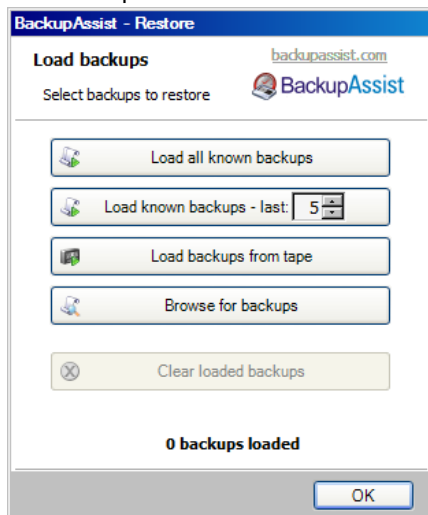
BackupAssist - Restore

Load backups

Select backups to restore

backupassist.com

BackupAssist

Load all known backups

Load known backups - last: 5

Load backups from tape

Browse for backups

Clear loaded backups

0 backups loaded

OK